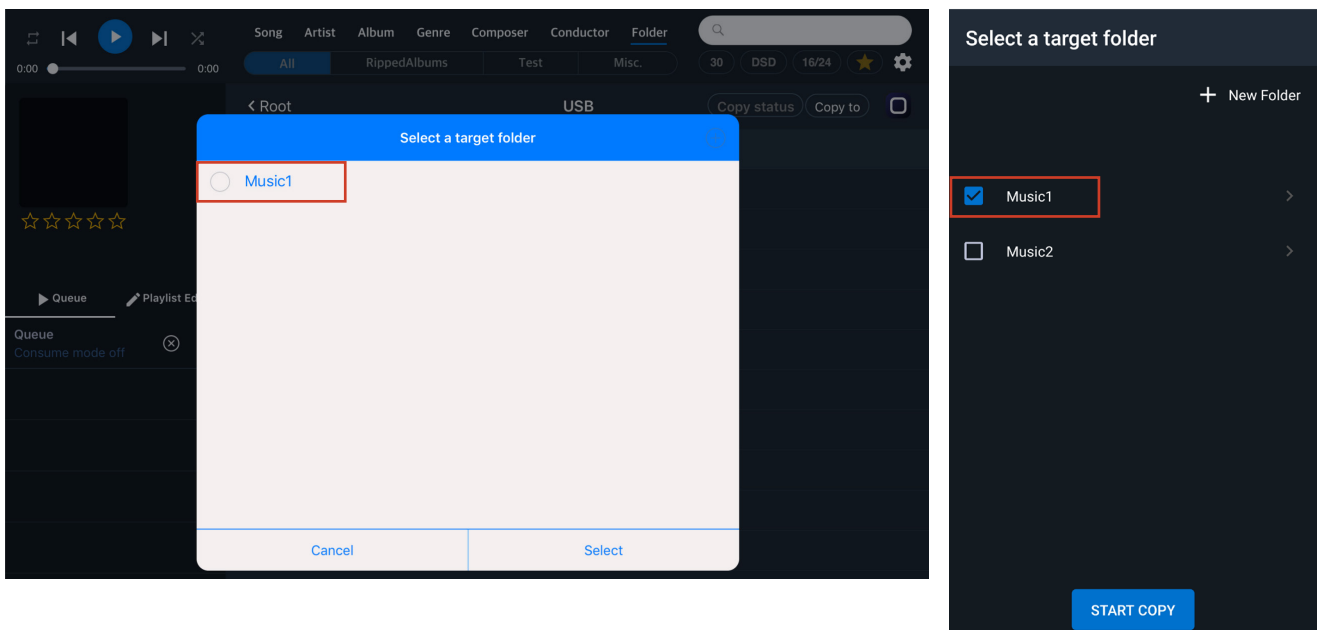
0:00 0:00

Song Artist Album Genre Composer Conductor Folder

All RippedAlbums Test Misc.

30 DSD 16/24

< Root USB Copy status Copy to

☆☆☆☆☆

Queue Playlist Ed

Queue
Consume mode off

Select a target folder

Music1

Cancel Select

Select a target folder

New Folder

Music1

Music2

START COPY